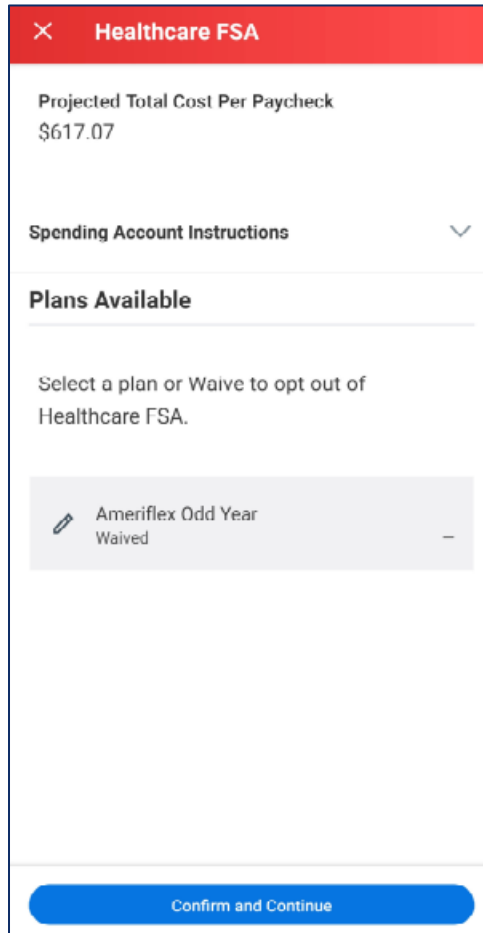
× Healthcare FSA

Projected Total Cost Per Paycheck
$617.07

Spending Account Instructions

Plans Available

Select a plan or Waive to opt out of Healthcare FSA.

Ameriflex Odd Year
Waived
–

Confirm and Continue